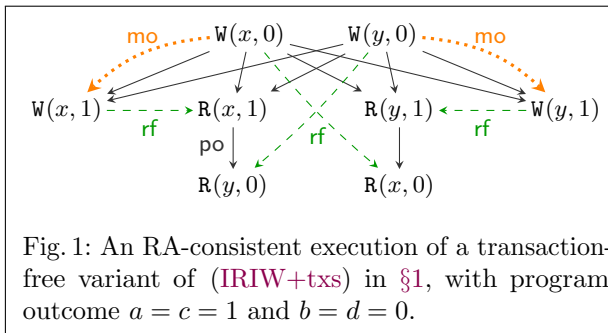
mo W$(x, 0)$ W$(y, 0)$ mo

W$(x, 1)$ rf R$(x, 1)$ R$(y, 1)$ rf W$(y, 1)$

po rf

R$(y, 0)$ R$(x, 0)$

Fig. 1: An RA-consistent execution of a transaction-free variant of (IRIW+txs) in §1, with program outcome $a = c = 1$ and $b = d = 0$.